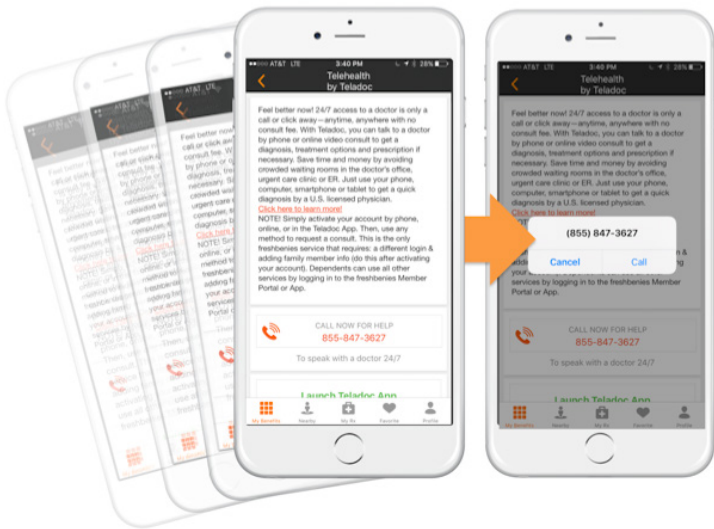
AT&T LTE 3:40 PM 28%

Telehealth by Teladoc

Feel better now! 24/7 access to a doctor is only a call or click away—anytime, anywhere with no consult fee. With Teladoc, you can talk to a doctor by phone or online video consult to get a diagnosis, treatment options and prescription if necessary. Save time and money by avoiding crowded waiting rooms in the doctor's office, urgent care clinic or ER. Just use your phone, computer, smartphone or tablet to get a quick diagnosis by a U.S. licensed physician.

Click here to learn more!

NOTE! Simply activate your account by phone, online, or in the Teladoc App. Then, use any method to request a consult. This is the only freshbenies service that requires: a different login & adding family member info (do this after activating your account). Dependents can use all other services by logging in to the freshbenies Member Portal or App.

CALL NOW FOR HELP
855-847-3627
To speak with a doctor 24/7

Launch Teladoc App

My Benefits Nearby My Rx Favorite Profile

AT&T LTE 3:40 PM 28%

Telehealth by Teladoc

(855) 847-3627

Cancel Call

CALL NOW FOR HELP
855-847-3627
To speak with a doctor 24/7

Launch Teladoc App

My Benefits Nearby My Rx Favorite Profile